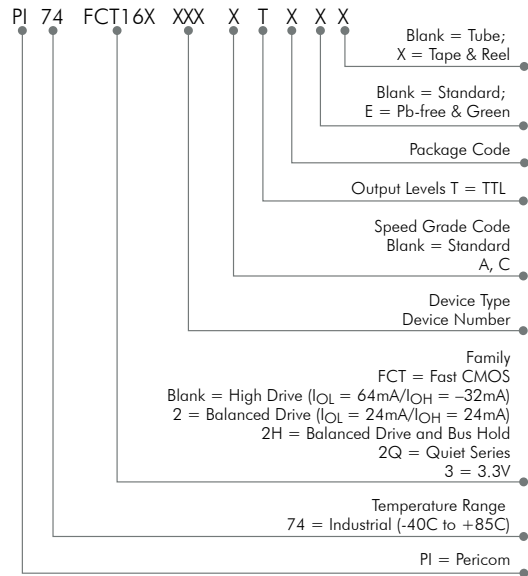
PI 74 FCT16X XXX X T X X X

Blank = Tube;
X = Tape & Reel

Blank = Standard;
E = Pb-free & Green

Package Code

Output Levels T = TTL

Speed Grade Code
Blank = Standard
A, C

Device Type
Device Number

Family
FCT = Fast CMOS
Blank = High Drive ($I_{OL}$ = 64mA/$I_{OH}$ = –32mA)
2 = Balanced Drive ($I_{OL}$ = 24mA/$I_{OH}$ = 24mA)
2H = Balanced Drive and Bus Hold
2Q = Quiet Series
3 = 3.3V

Temperature Range
74 = Industrial (-40C to +85C)

PI = Pericom